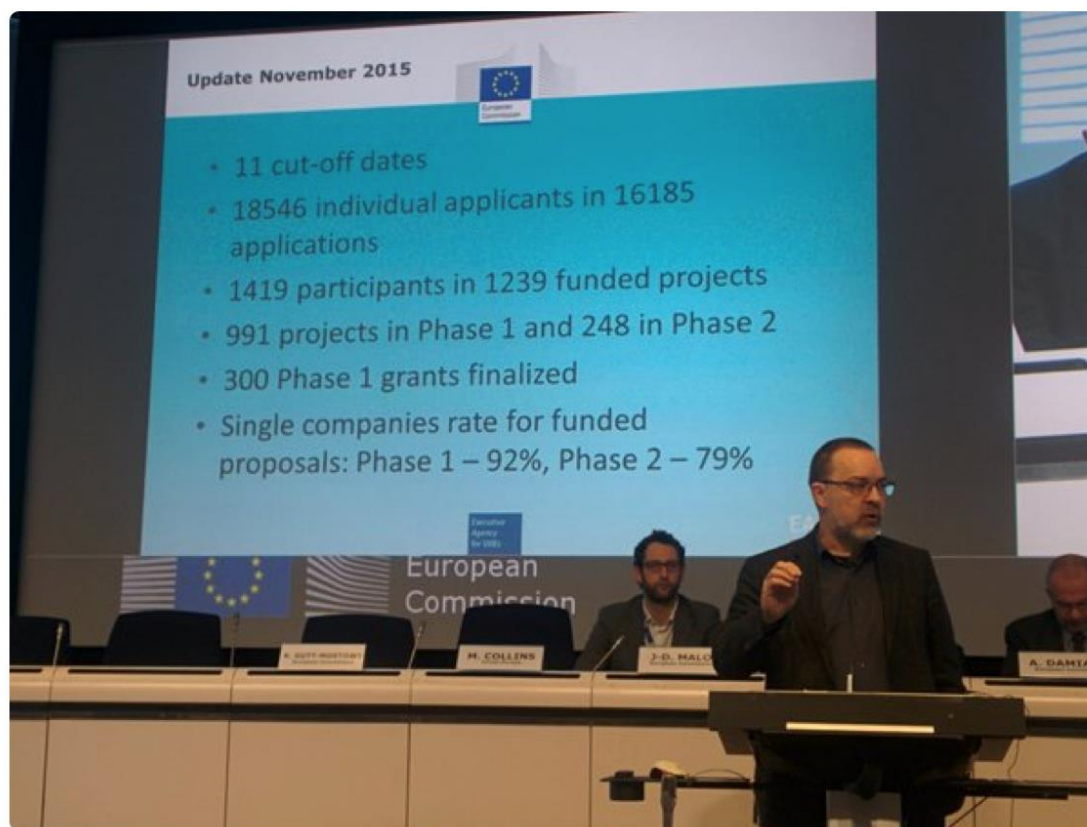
Update November 2015

European Commission

- 11 cut-off dates
- 18546 individual applicants in 16185 applications
- 1419 participants in 1239 funded projects
- 991 projects in Phase 1 and 248 in Phase 2
- 300 Phase 1 grants finalized
- Single companies rate for funded proposals: Phase 1 – 92%, Phase 2 – 79%

Executive Agency for SMEs

EA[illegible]

European Commission

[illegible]

M. COLLINS

J-D. MALO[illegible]

A. DAMIA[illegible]